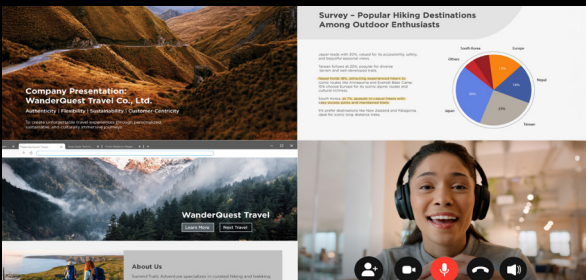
Company Presentation: WanderQuest Travel Co., Ltd.

Authenticity | Flexibility | Sustainability | Customer-Centricity

To create unforgettable travel experiences through personalized, sustainable, and culturally immersive journeys.

Survey – Popular Hiking Destinations Among Outdoor Enthusiasts

Japan leads with 30%, valued for its accessibility, safety, and beautiful seasonal views.

Taiwan follows at 20%, popular for diverse terrain and well-developed trails.

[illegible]

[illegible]

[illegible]

South Korea

Europe

Others

Nepal

Japan

Taiwan

15%

30%

20%

WanderQuest Travel

Learn More

Next Travel

About Us

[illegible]